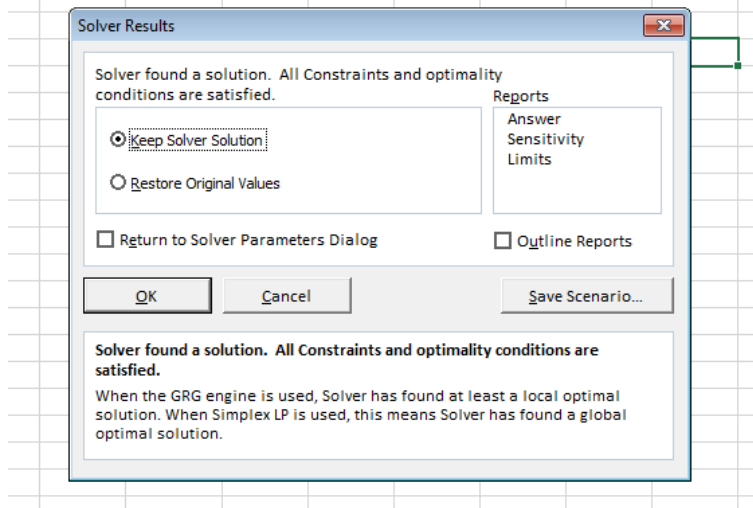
Solver Results

Solver found a solution. All Constraints and optimality conditions are satisfied.

Reports

Answer
Sensitivity
Limits

Keep Solver Solution

Restore Original Values

Return to Solver Parameters Dialog

Outline Reports

OK

Cancel

Save Scenario...

**Solver found a solution. All Constraints and optimality conditions are satisfied.**

When the GRG engine is used, Solver has found at least a local optimal solution. When Simplex LP is used, this means Solver has found a global optimal solution.